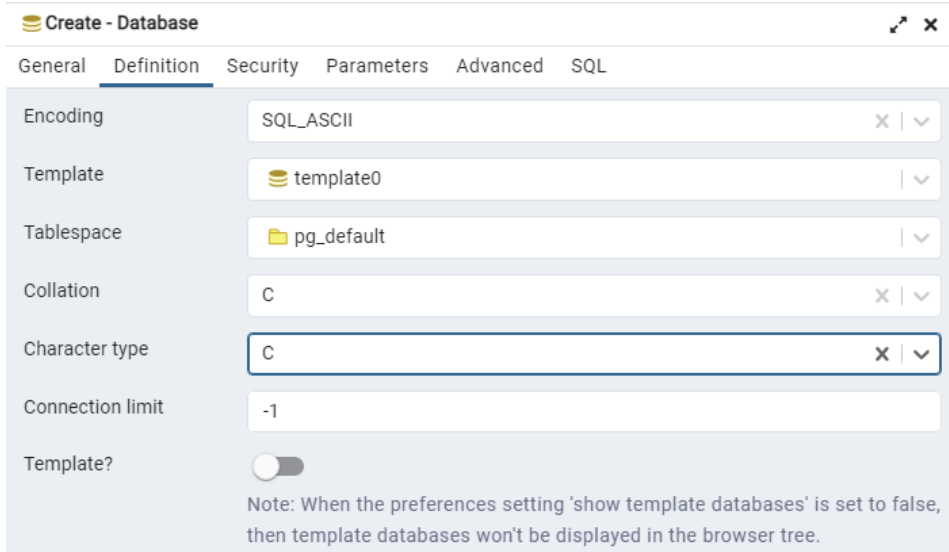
Create - Database

General Definition Security Parameters Advanced SQL

Encoding SQL_ASCII

Template template0

Tablespace pg_default

Collation C

Character type C

Connection limit -1

Template?

Note: When the preferences setting 'show template databases' is set to false, then template databases won't be displayed in the browser tree.